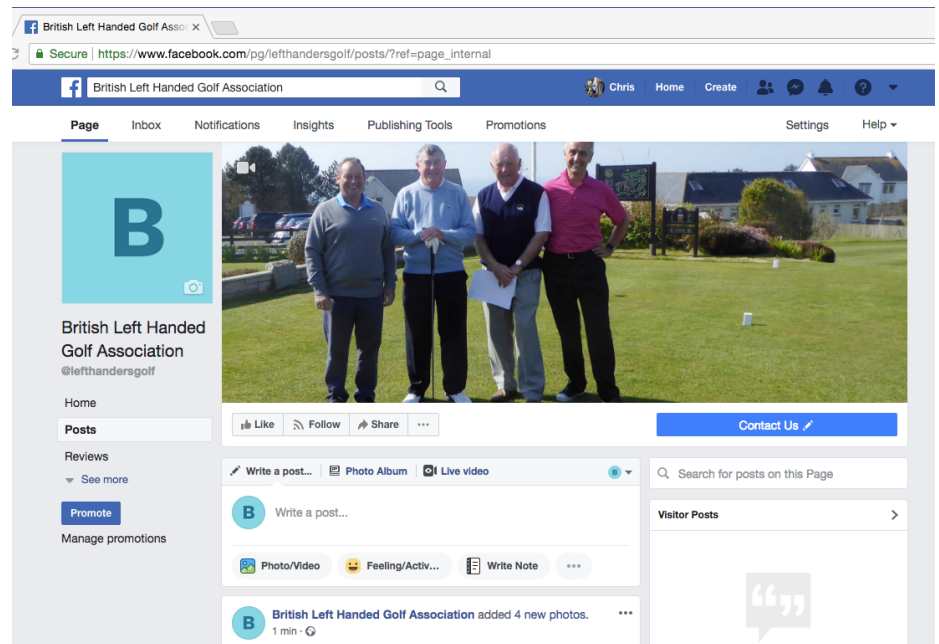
British Left Handed Golf Asso ×

Secure | https://www.facebook.com/pg/lefthandersgolf/posts/?ref=page_internal

British Left Handed Golf Association

Chris Home Create

Page Inbox Notifications Insights Publishing Tools Promotions Settings Help

B

British Left Handed Golf Association
@lefthandersgolf

Home
Posts
Reviews
See more

Promote
Manage promotions

Like Follow Share ···

Contact Us

Write a post... Photo Album Live video

B Write a post...

Photo/Video Feeling/Activ... Write Note ···

Search for posts on this Page

Visitor Posts

British Left Handed Golf Association added 4 new photos.
1 min ·